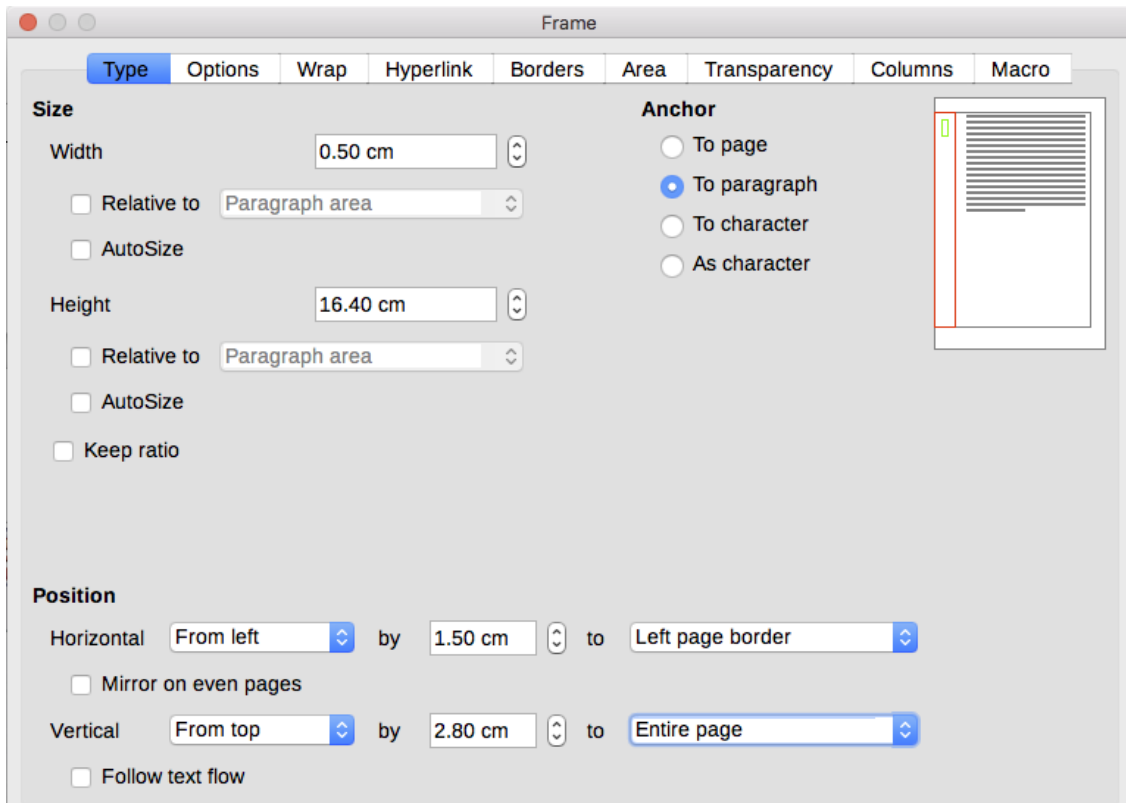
Frame

Type | Options | Wrap | Hyperlink | Borders | Area | Transparency | Columns | Macro

Size

Width 0.50 cm

Relative to Paragraph area

AutoSize

Height 16.40 cm

Relative to Paragraph area

AutoSize

Keep ratio

Anchor

To page

To paragraph

To character

As character

Position

Horizontal From left by 1.50 cm to Left page border

Mirror on even pages

Vertical From top by 2.80 cm to Entire page

Follow text flow